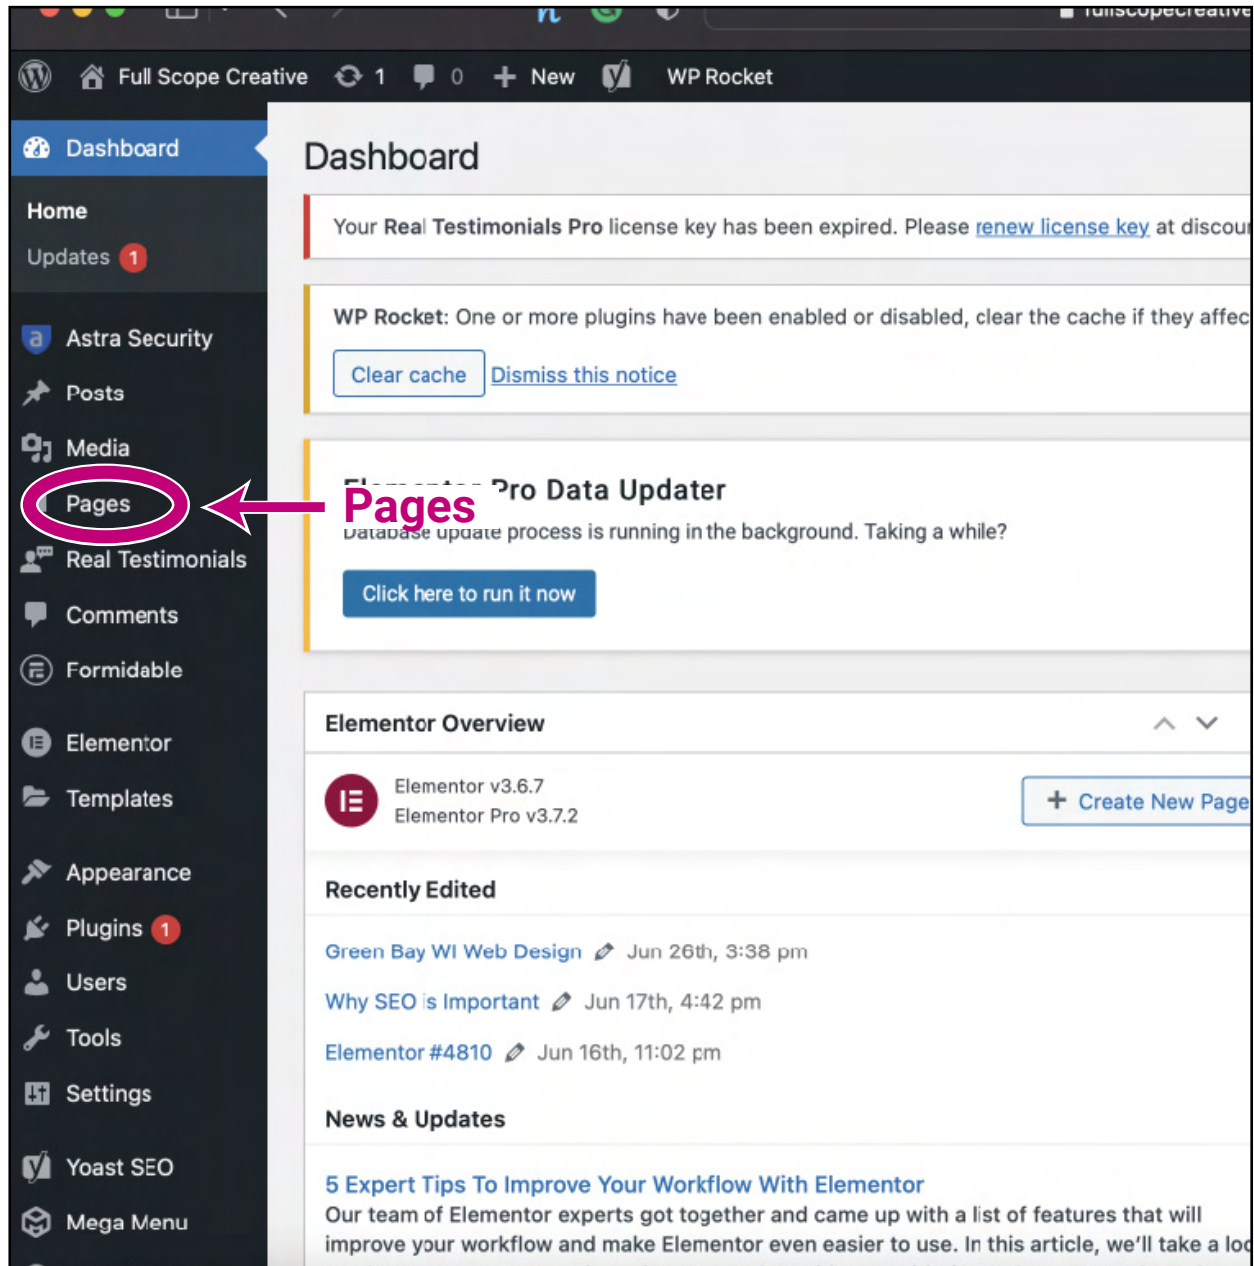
fullscopecreative

Full Scope Creative 1 0 New WP Rocket

Dashboard

Home

Updates 1

Astra Security

Posts

Media

Pages

Real Testimonials

Comments

Formidable

Elementor

Templates

Appearance

Plugins 1

Users

Tools

Settings

Yoast SEO

Mega Menu

Dashboard

Your Real Testimonials Pro license key has been expired. Please renew license key at discou

WP Rocket: One or more plugins have been enabled or disabled, clear the cache if they affec

Clear cache Dismiss this notice

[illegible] Pro Data Updater

Pages

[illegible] update process is running in the background. Taking a while?

Click here to run it now

Elementor Overview

Elementor v3.6.7
Elementor Pro v3.7.2

Create New Page

Recently Edited

Green Bay WI Web Design Jun 26th, 3:38 pm

Why SEO is Important Jun 17th, 4:42 pm

Elementor #4810 Jun 16th, 11:02 pm

News & Updates

5 Expert Tips To Improve Your Workflow With Elementor

Our team of Elementor experts got together and came up with a list of features that will improve your workflow and make Elementor even easier to use. In this article, we'll take a lo